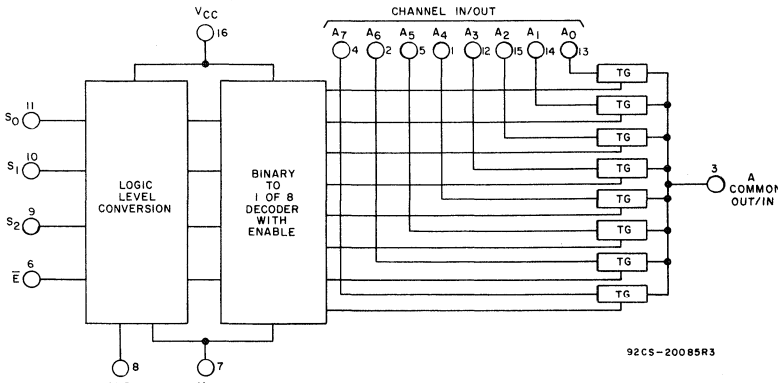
CHANNEL IN/OUT

$V_{CC}$ 16

$A_7$ 4 $A_6$ 2 $A_5$ 5 $A_4$ 1 $A_3$ 12 $A_2$ 15 $A_1$ 14 $A_0$ 13

$S_0$ 11

$S_1$ 10

$S_2$ 9

$\overline{E}$ 6

LOGIC LEVEL CONVERSION

BINARY TO 1 OF 8 DECODER WITH ENABLE

TG
TG
TG
TG
TG
TG
TG
TG

3 A COMMON OUT/IN

8

7

92CS-20085R3